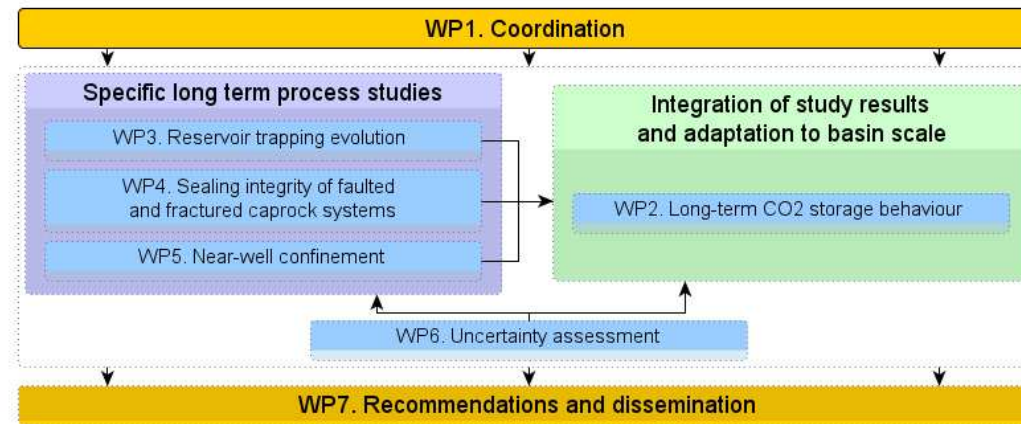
WP1. Coordination

Specific long term process studies

WP3. Reservoir trapping evolution

WP4. Sealing integrity of faulted and fractured caprock systems

WP5. Near-well confinement

Integration of study results and adaptation to basin scale

WP2. Long-term CO2 storage behaviour

WP6. Uncertainty assessment

WP7. Recommendations and dissemination